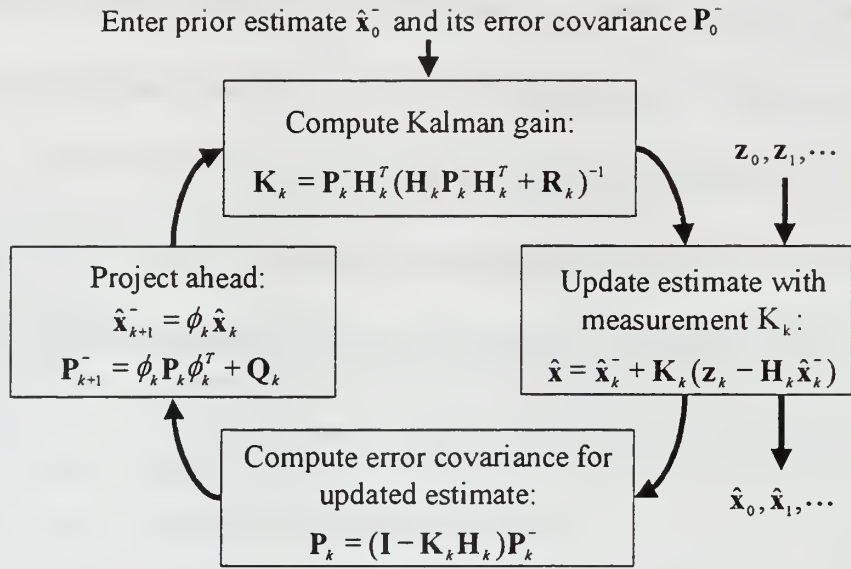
Enter prior estimate $\hat{\mathbf{x}}_0^-$ and its error covariance $\mathbf{P}_0^-$

Compute Kalman gain:
$\mathbf{K}_k = \mathbf{P}_k^- \mathbf{H}_k^T (\mathbf{H}_k \mathbf{P}_k^- \mathbf{H}_k^T + \mathbf{R}_k)^{-1}$

$\mathbf{z}_0, \mathbf{z}_1, \cdots$

Update estimate with measurement $\mathrm{K}_k$:
$\hat{\mathbf{x}} = \hat{\mathbf{x}}_k^- + \mathbf{K}_k(\mathbf{z}_k - \mathbf{H}_k \hat{\mathbf{x}}_k^-)$

$\hat{\mathbf{x}}_0, \hat{\mathbf{x}}_1, \cdots$

Compute error covariance for updated estimate:
$\mathbf{P}_k = (\mathbf{I} - \mathbf{K}_k \mathbf{H}_k)\mathbf{P}_k^-$

Project ahead:
$\hat{\mathbf{x}}_{k+1}^- = \phi_k \hat{\mathbf{x}}_k$
$\mathbf{P}_{k+1}^- = \phi_k \mathbf{P}_k \phi_k^T + \mathbf{Q}_k$